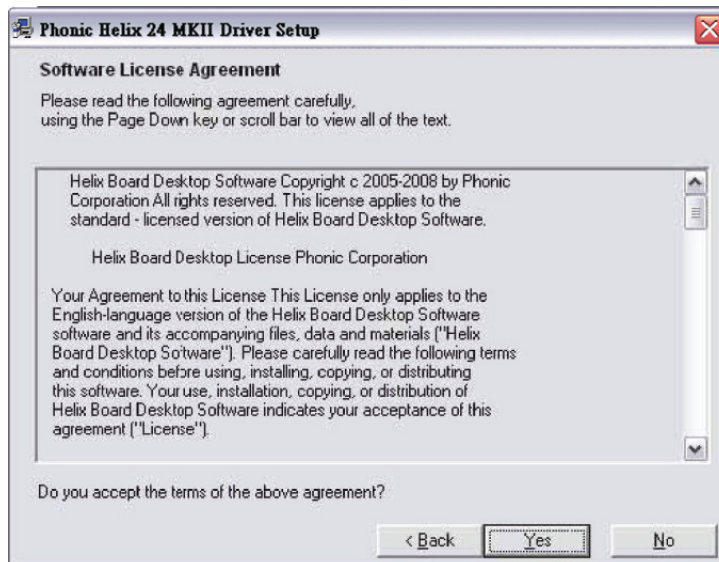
Phonic Helix 24 MKII Driver Setup

Software License Agreement

Please read the following agreement carefully, using the Page Down key or scroll bar to view all of the text.

Helix Board Desktop Software Copyright c 2005-2008 by Phonic Corporation All rights reserved. This license applies to the standard - licensed version of Helix Board Desktop Software.

Helix Board Desktop License Phonic Corporation

Your Agreement to this License This License only applies to the English-language version of the Helix Board Desktop Software software and its accompanying files, data and materials ("Helix Board Desktop So'tware"). Please carefully read the following terms and conditions before using, installing, copying, or distributing this software. Your use, installation, copying, or distribution of Helix Board Desktop Software indicates your acceptance of this agreement ("License").

Do you accept the terms of the above agreement?

< Back

Yes

No